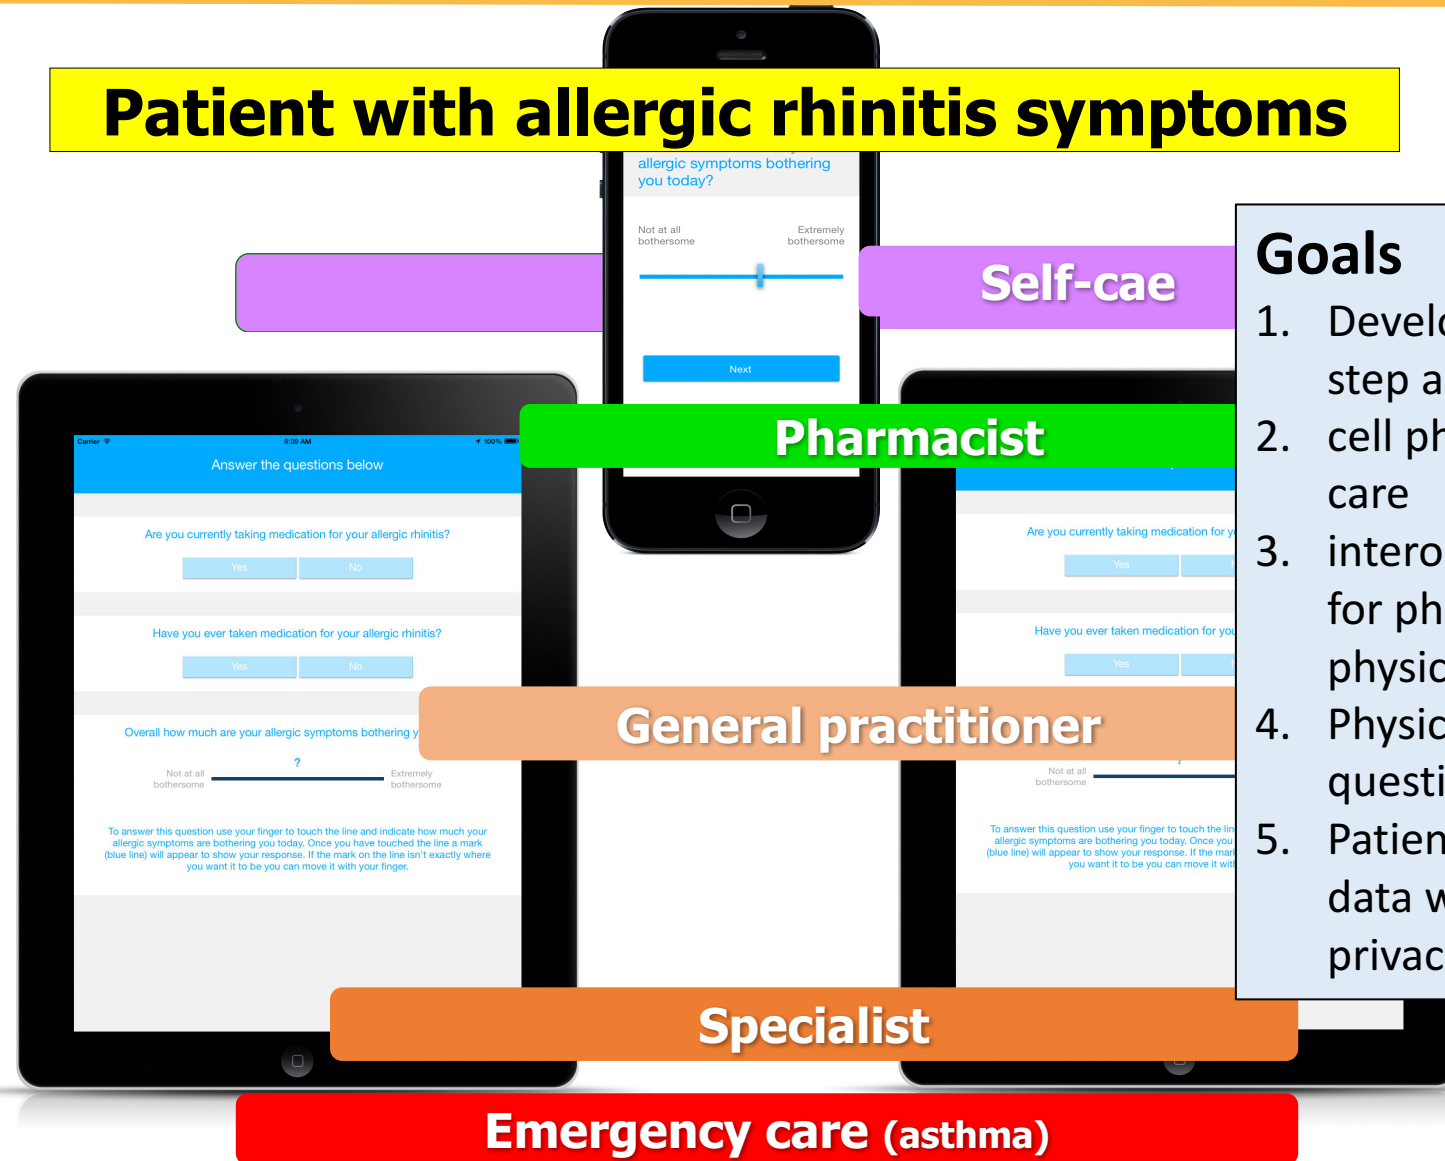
Patient with allergic rhinitis symptoms

allergic symptoms bothering you today?

Not at all bothersome

Extremely bothersome

Next

Self-cae

Goals
1. Develo step a
2. cell ph care
3. intero for ph physic
4. Physic questi
5. Patien data w privac

Pharmacist

Carrier 9:39 AM 100%

Answer the questions below

Are you currently taking medication for your allergic rhinitis?

Yes No

Have you ever taken medication for your allergic rhinitis?

Yes No

Overall how much are your allergic symptoms bothering y

?

Not at all bothersome

Extremely bothersome

To answer this question use your finger to touch the line and indicate how much your allergic symptoms are bothering you today. Once you have touched the line a mark (blue line) will appear to show your response. If the mark on the line isn't exactly where you want it to be you can move it with your finger.

Are you currently taking medication for y

Yes

Have you ever taken medication for you

Yes

Not at all bothersome

To answer this question use your finger to touch the lin allergic symptoms are bothering you today. Once you (blue line) will appear to show your response. If the mar you want it to be you can move it wit

General practitioner

Specialist

Emergency care (asthma)